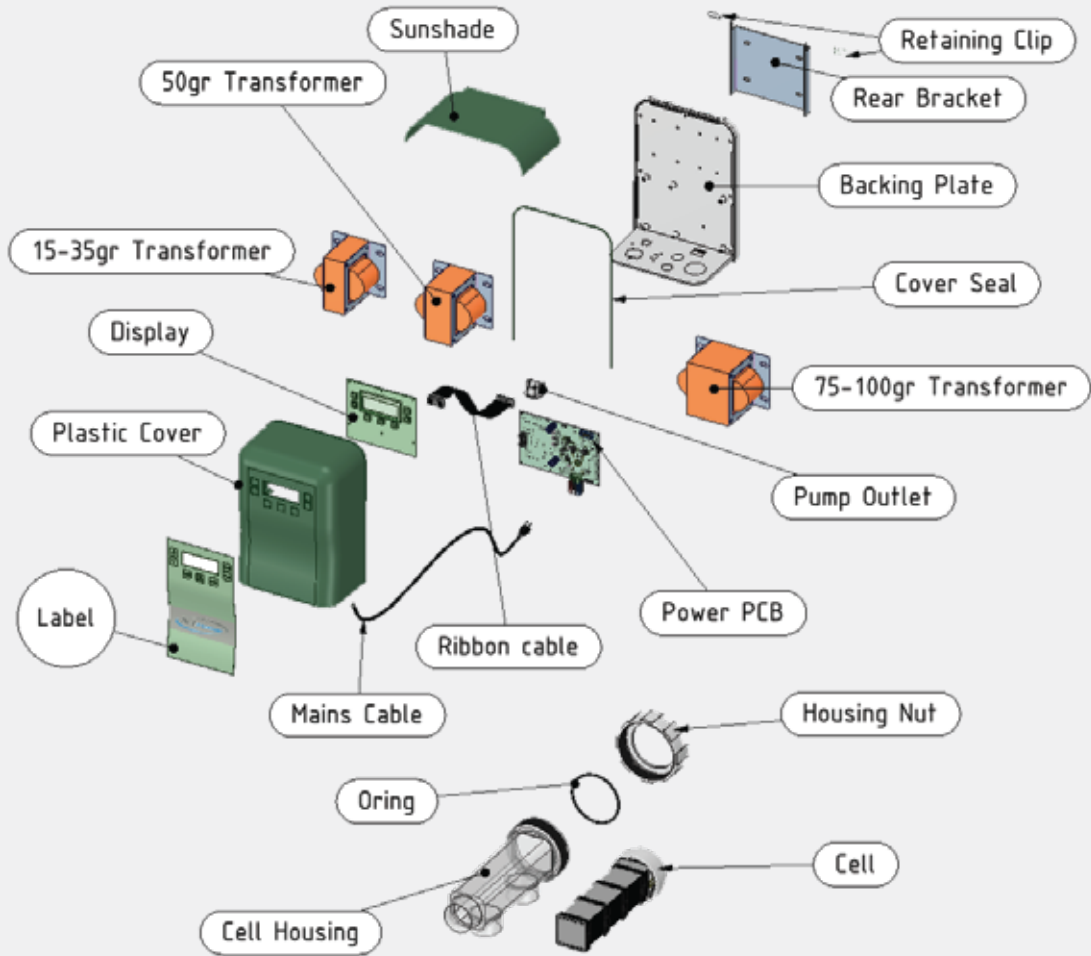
Sunshade

Retaining Clip

50gr Transformer

Rear Bracket

Backing Plate

15-35gr Transformer

Cover Seal

Display

75-100gr Transformer

Plastic Cover

Pump Outlet

Label

Power PCB

Ribbon cable

Mains Cable

Housing Nut

Oring

Cell

Cell Housing